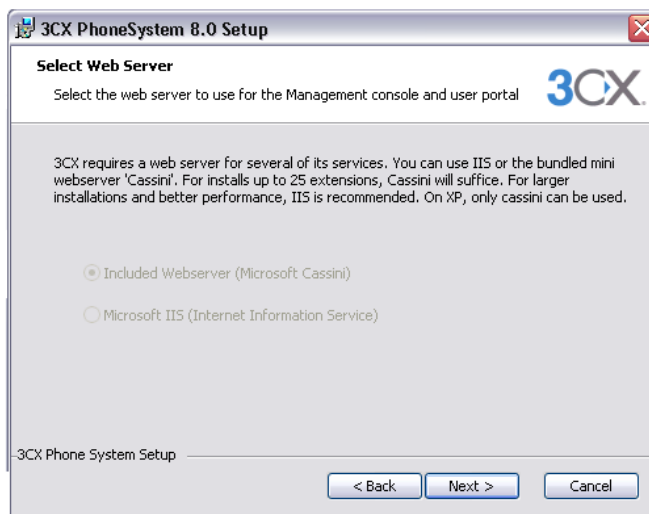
3CX PhoneSystem 8.0 Setup

Select Web Server

Select the web server to use for the Management console and user portal

3CX

3CX requires a web server for several of its services. You can use IIS or the bundled mini webserver 'Cassini'. For installs up to 25 extensions, Cassini will suffice. For larger installations and better performance, IIS is recommended. On XP, only cassini can be used.

Included Webserver (Microsoft Cassini)

Microsoft IIS (Internet Information Service)

3CX Phone System Setup

< Back

Next >

Cancel